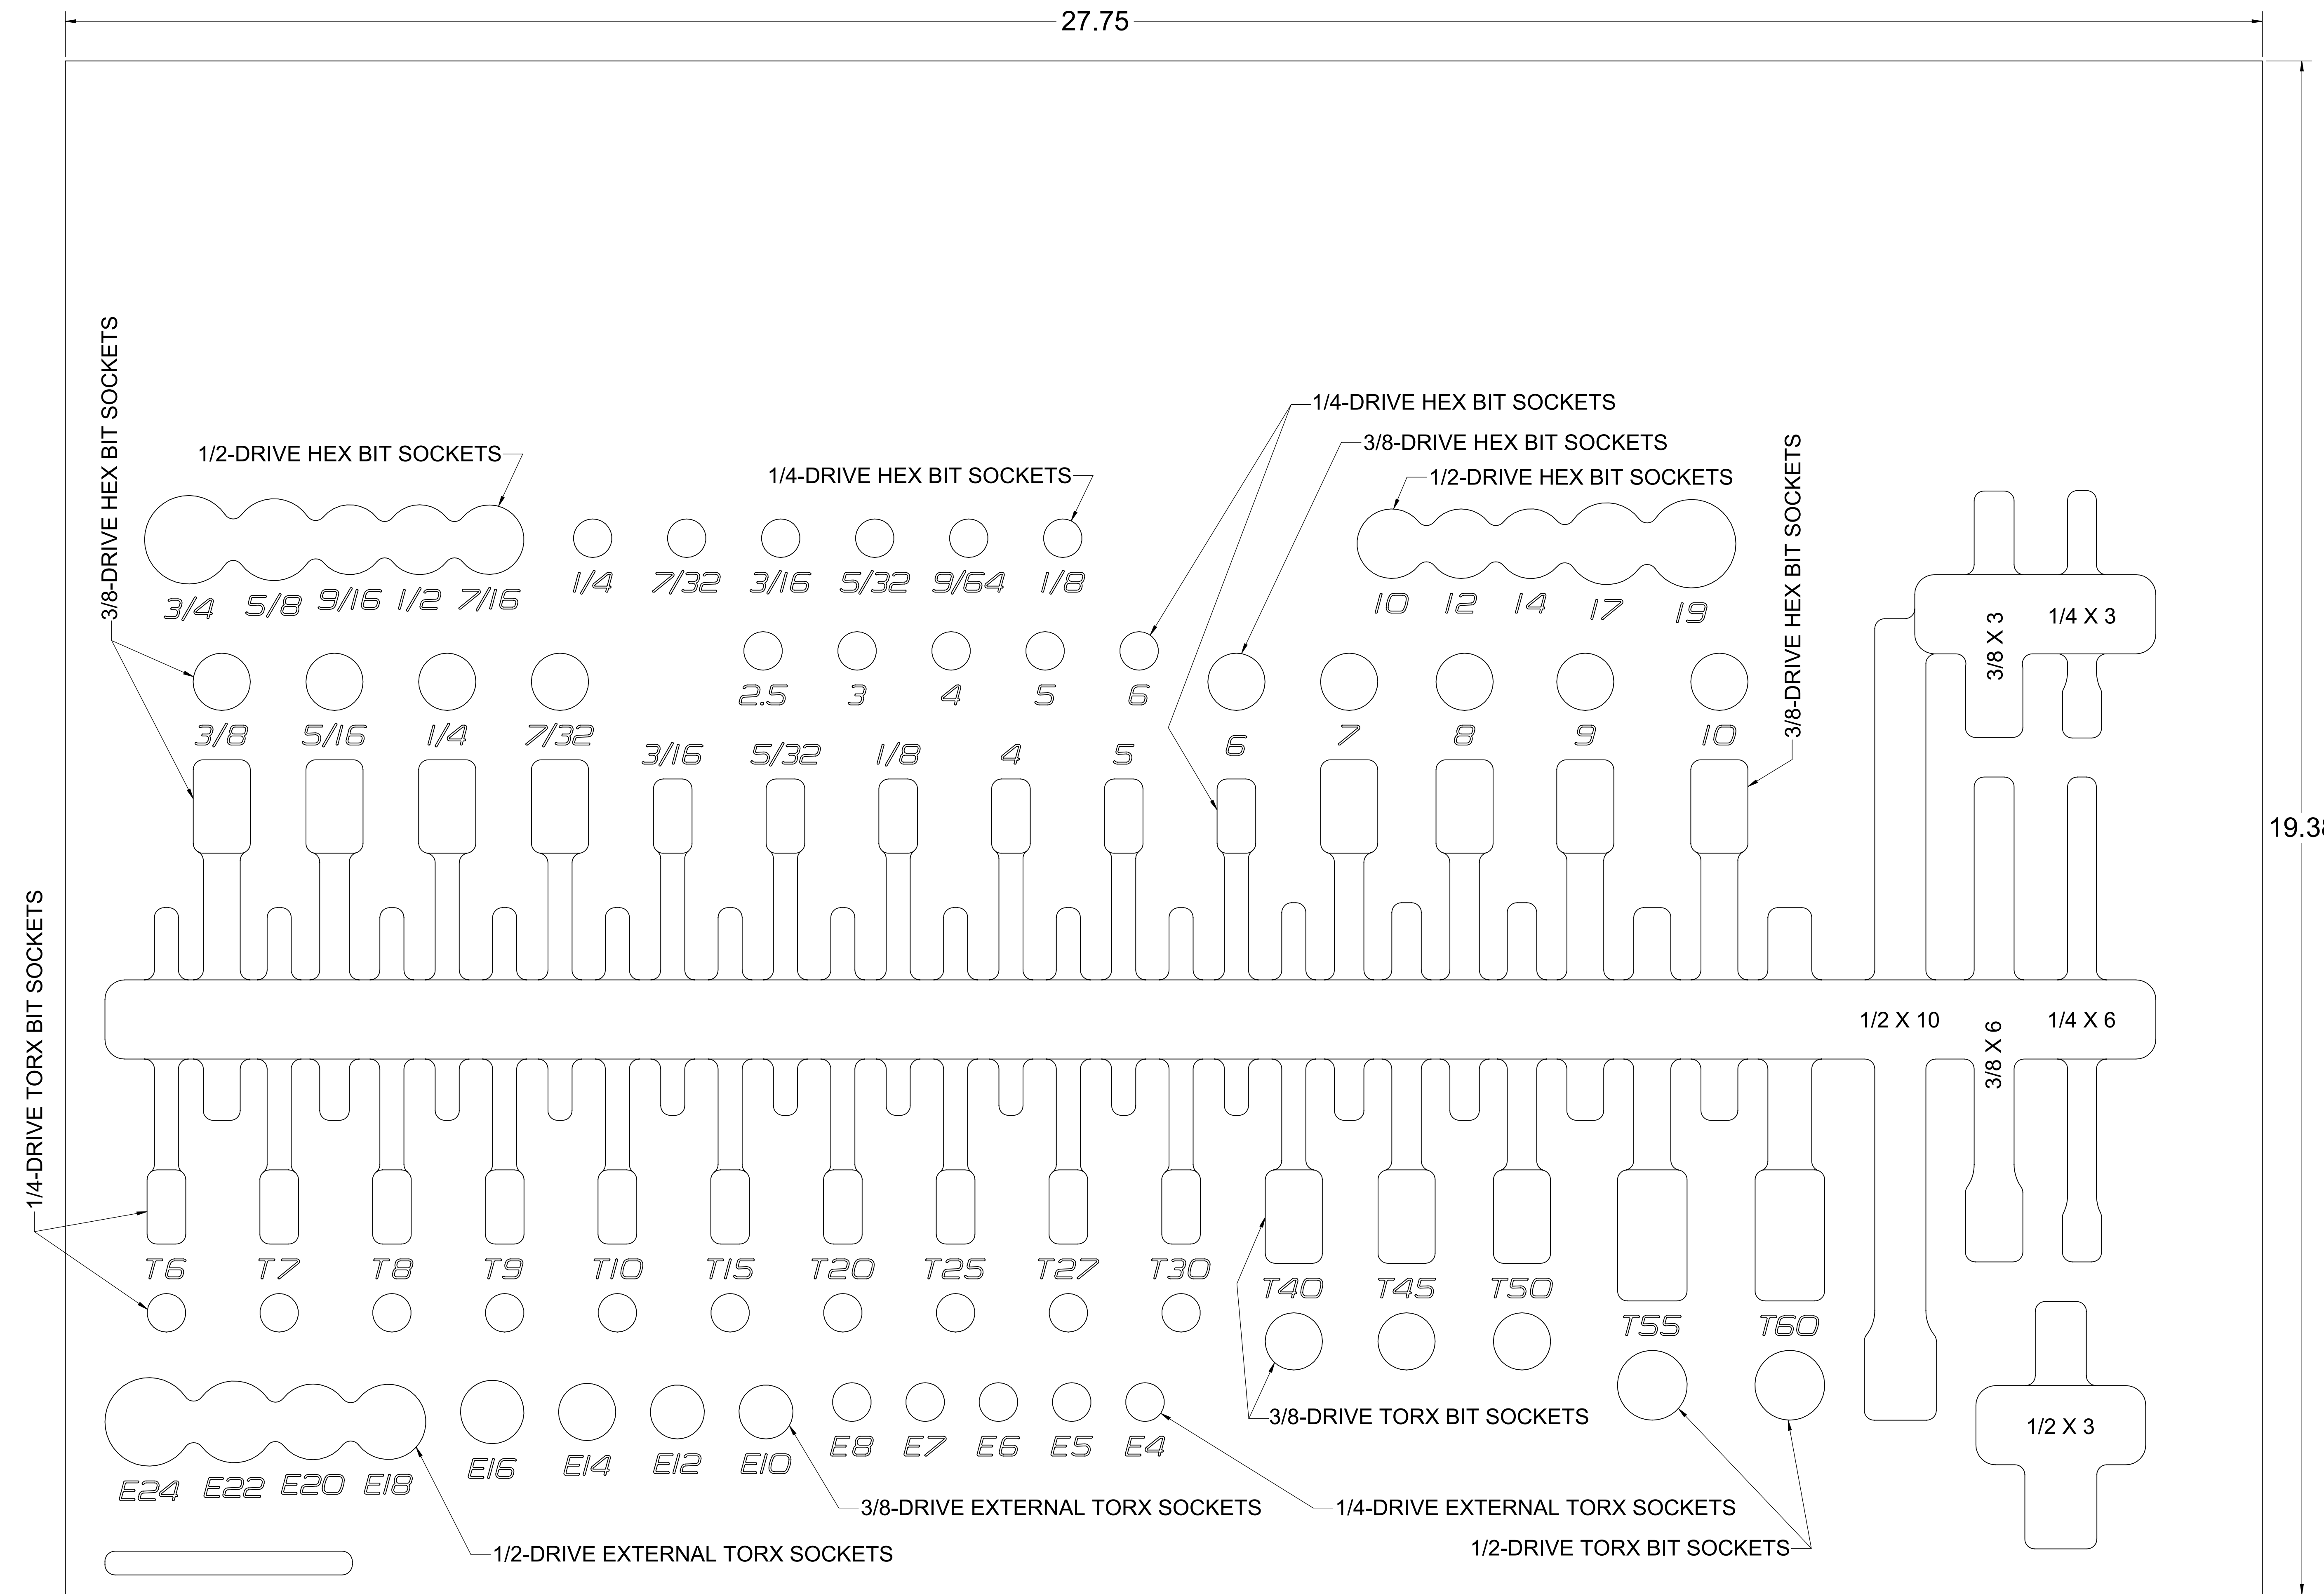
27.75

19.3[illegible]

1/2-DRIVE HEX BIT SOCKETS
1/4-DRIVE HEX BIT SOCKETS
1/4-DRIVE HEX BIT SOCKETS
3/8-DRIVE HEX BIT SOCKETS
1/2-DRIVE HEX BIT SOCKETS
3/8-DRIVE HEX BIT SOCKETS
3/8-DRIVE HEX BIT SOCKETS

3/4 5/8 9/16 1/2 7/16
1/4 7/32 3/16 5/32 9/64 1/8
10 12 14 17 19
2.5 3 4 5 6
3/8 5/16 1/4 7/32 3/16 5/32 1/8 4 5 6 7 8 9 10

3/8 X 3
1/4 X 3
1/2 X 10
3/8 X 6
1/4 X 6

1/4-DRIVE TORX BIT SOCKETS
T6 T7 T8 T9 T10 T15 T20 T25 T27 T30
T40 T45 T50
T55 T60

1/2 X 3

E24 E22 E20 E18 E16 E14 E12 E10 E8 E7 E6 E5 E4

3/8-DRIVE TORX BIT SOCKETS
3/8-DRIVE EXTERNAL TORX SOCKETS
1/4-DRIVE EXTERNAL TORX SOCKETS
1/2-DRIVE TORX BIT SOCKETS
1/2-DRIVE EXTERNAL TORX SOCKETS